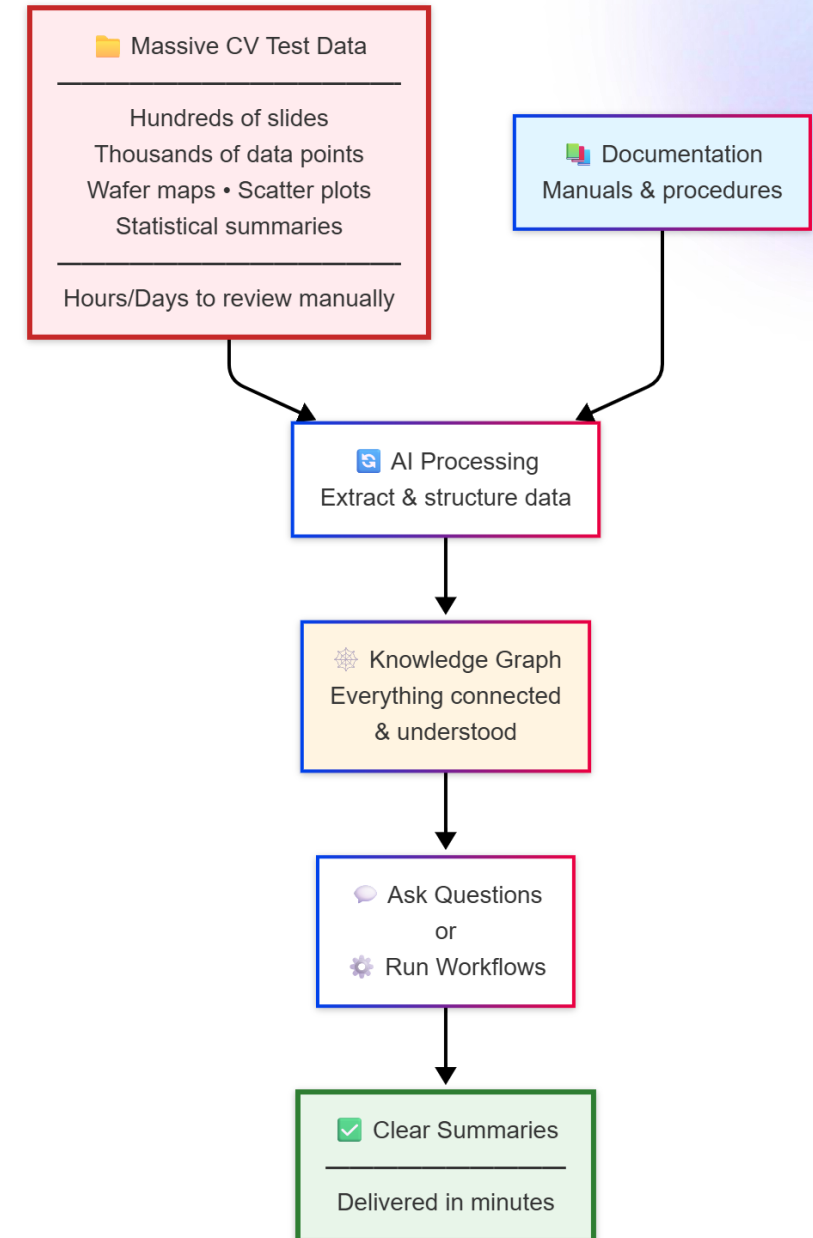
📁 Massive CV Test Data
————————————
Hundreds of slides
Thousands of data points
Wafer maps • Scatter plots
Statistical summaries
————————————
Hours/Days to review manually

📚 Documentation
Manuals & procedures

🔄 AI Processing
Extract & structure data

🕸️ Knowledge Graph
Everything connected & understood

💬 Ask Questions
or
⚙️ Run Workflows

✅ Clear Summaries
————————
Delivered in minutes